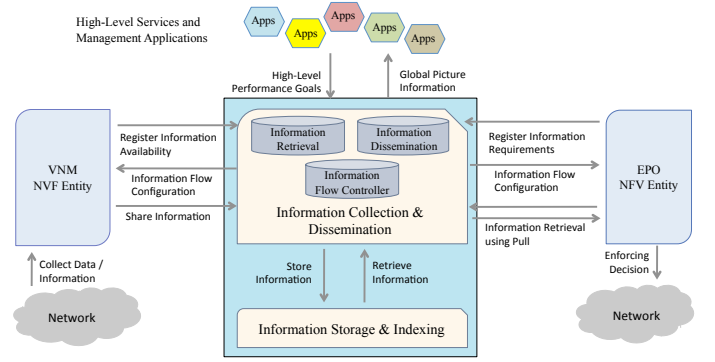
High-Level Services and Management Applications

Apps

Apps

Apps

Apps

Apps

High-Level Performance Goals

Global Picture Information

VNM NVF Entity

Register Information Availability

Information Flow Configuration

Share Information

Information Retrieval

Information Dissemination

Information Flow Controller

Information Collection & Dissemination

Register Information Requirements

Information Flow Configuration

Information Retrieval using Pull

EPO NFV Entity

Collect Data / Information

Store Information

Retrieve Information

Enforcing Decision

Network

Information Storage & Indexing

Network